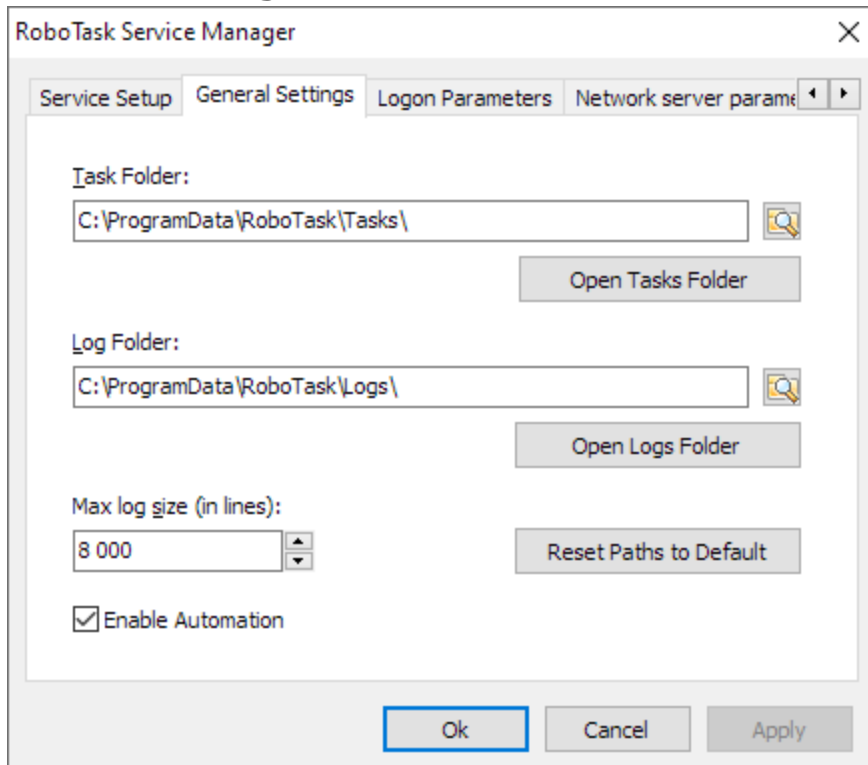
RoboTask Service Manager

×

Service Setup | General Settings | Logon Parameters | Network server parame

Task Folder:

C:\ProgramData\RoboTask\Tasks\

Open Tasks Folder

Log Folder:

C:\ProgramData\RoboTask\Logs\

Open Logs Folder

Max log size (in lines):

8 000

Reset Paths to Default

☑ Enable Automation

Ok | Cancel | Apply